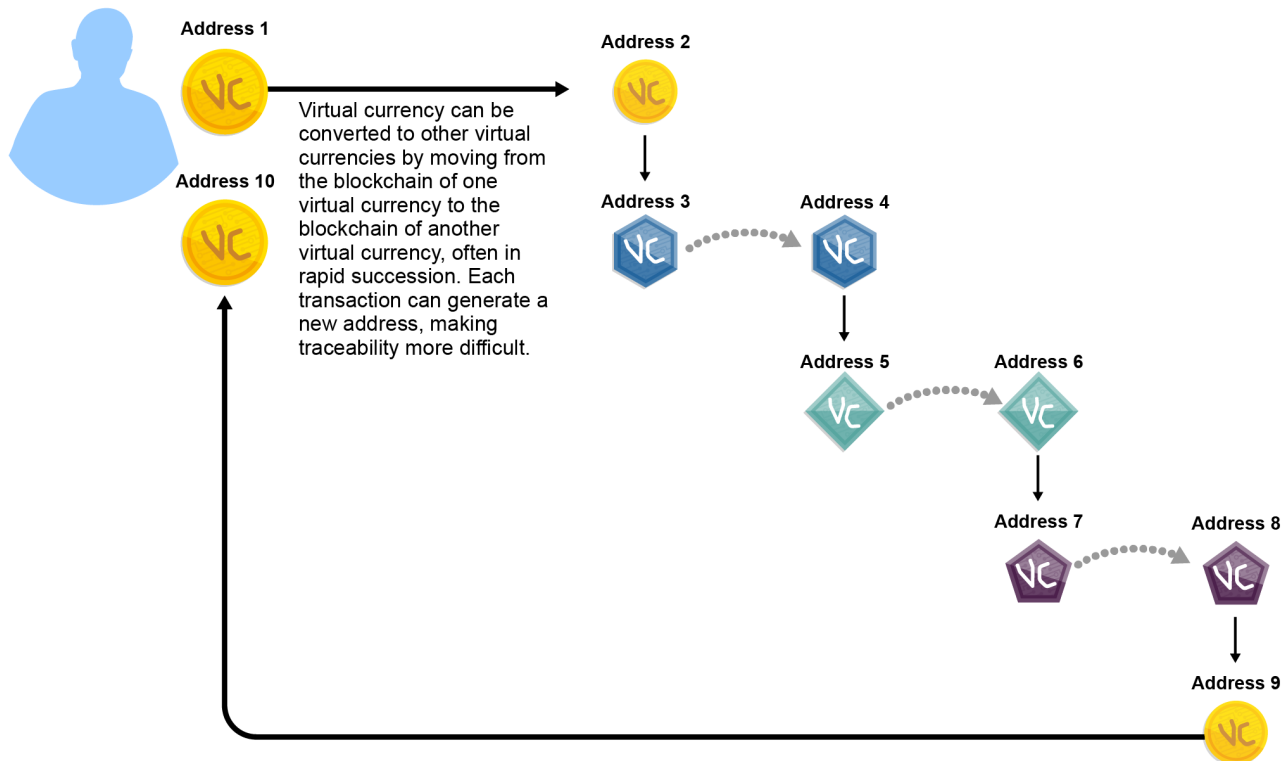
Address 1

VC

Virtual currency can be converted to other virtual currencies by moving from the blockchain of one virtual currency to the blockchain of another virtual currency, often in rapid succession. Each transaction can generate a new address, making traceability more difficult.

Address 10

VC

Address 2

VC

Address 3

VC

Address 4

VC

Address 5

VC

Address 6

VC

Address 7

VC

Address 8

VC

Address 9

VC